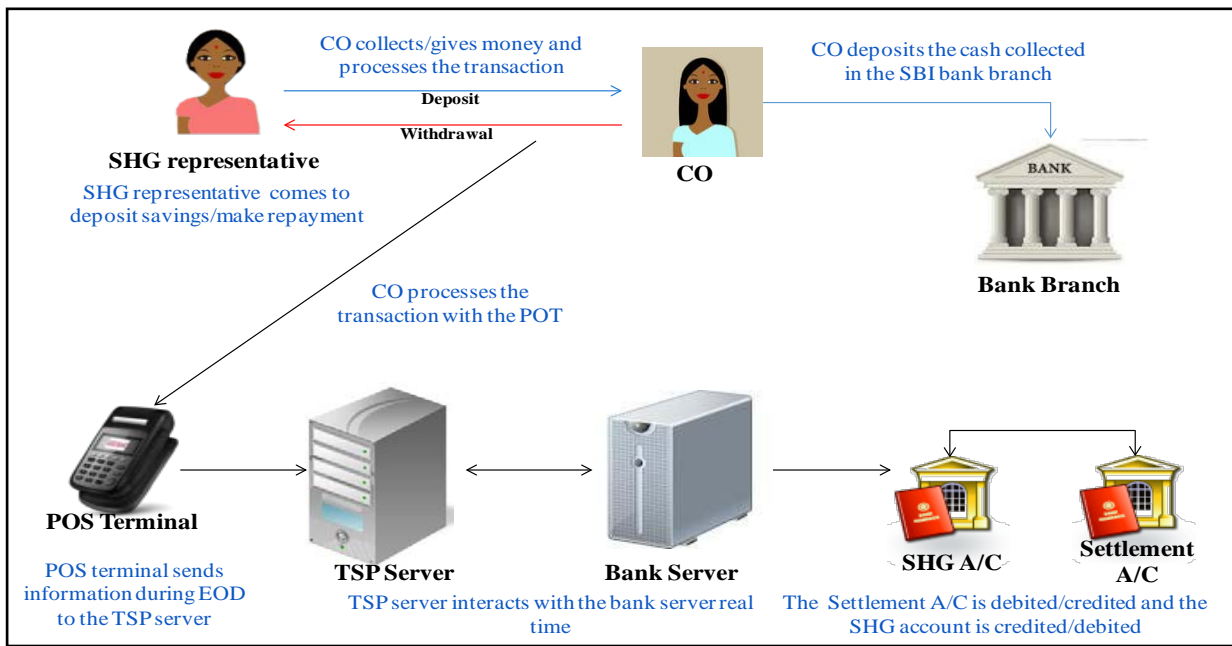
CO collects/gives money and processes the transaction

Deposit

Withdrawal

SHG representative

SHG representative comes to deposit savings/make repayment

CO

CO deposits the cash collected in the SBI bank branch

BANK

Bank Branch

CO processes the transaction with the POT

POS Terminal

POS terminal sends information during EOD to the TSP server

TSP Server

Bank Server

TSP server interacts with the bank server real time

SHG A/C

Settlement A/C

The Settlement A/C is debited/credited and the SHG account is credited/debited